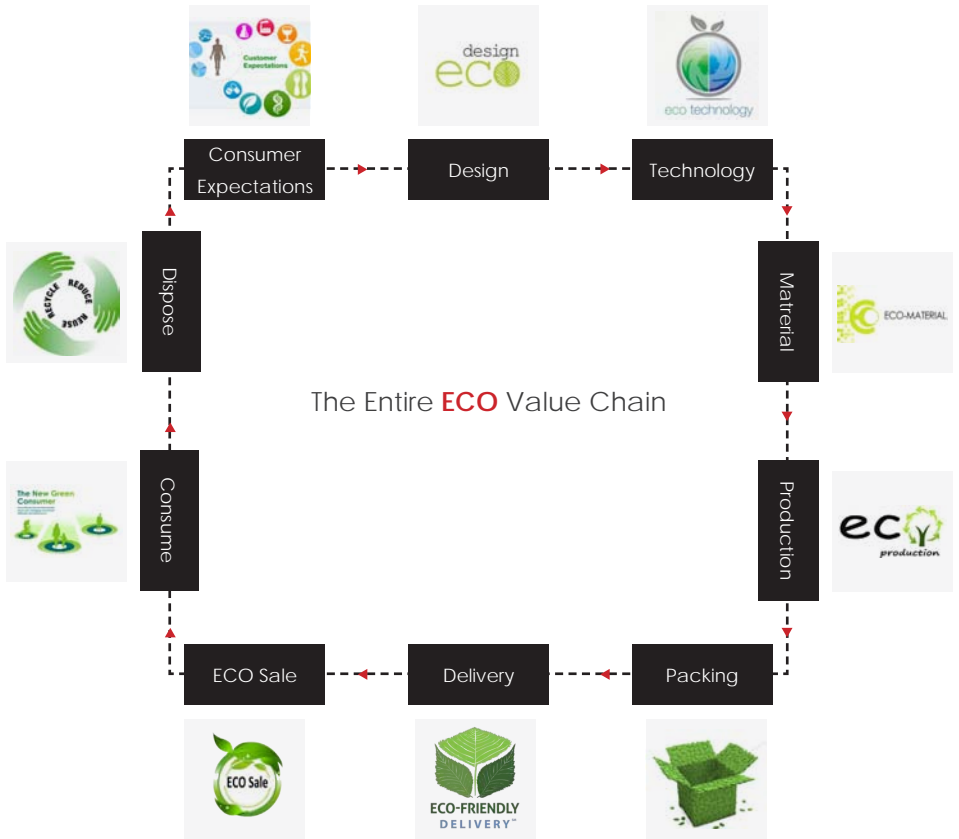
Customer Expectations

design eco

eco technology

Consumer Expectations

Design

Technology

Material

ECO-MATERIAL

Dispose

RECYCLE REDUCE REUSE

The Entire ECO Value Chain

Production

eco production

Consume

The New Green Consumer

ECO Sale

Delivery

Packing

ECO Sale

ECO-FRIENDLY DELIVERY™